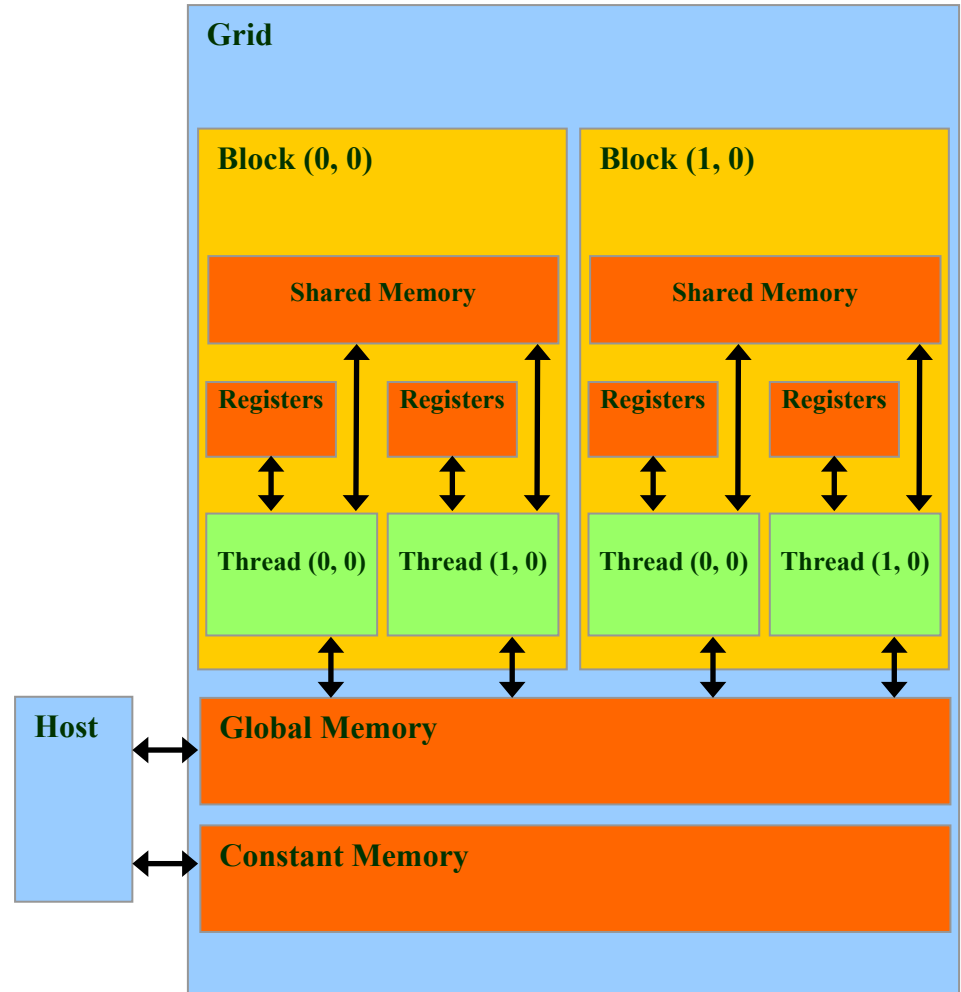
Grid

Block (0, 0)

Shared Memory

Registers

Registers

Thread (0, 0)

Thread (1, 0)

Block (1, 0)

Shared Memory

Registers

Registers

Thread (0, 0)

Thread (1, 0)

Host

Global Memory

Constant Memory